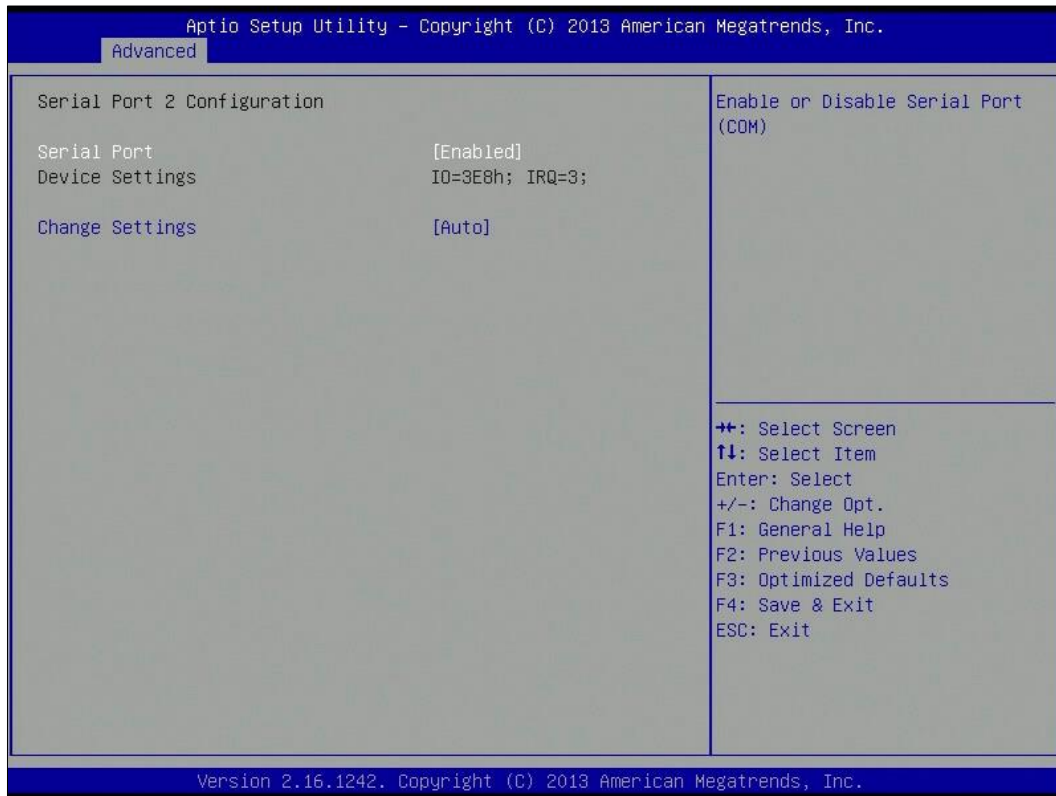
Aptio Setup Utility – Copyright (C) 2013 American Megatrends, Inc.
Advanced

Serial Port 2 Configuration

Serial Port [Enabled]
Device Settings IO=3E8h; IRQ=3;

Change Settings [Auto]

Enable or Disable Serial Port (COM)

→←: Select Screen
↑↓: Select Item
Enter: Select
+/-: Change Opt.
F1: General Help
F2: Previous Values
F3: Optimized Defaults
F4: Save & Exit
ESC: Exit

Version 2.16.1242. Copyright (C) 2013 American Megatrends, Inc.